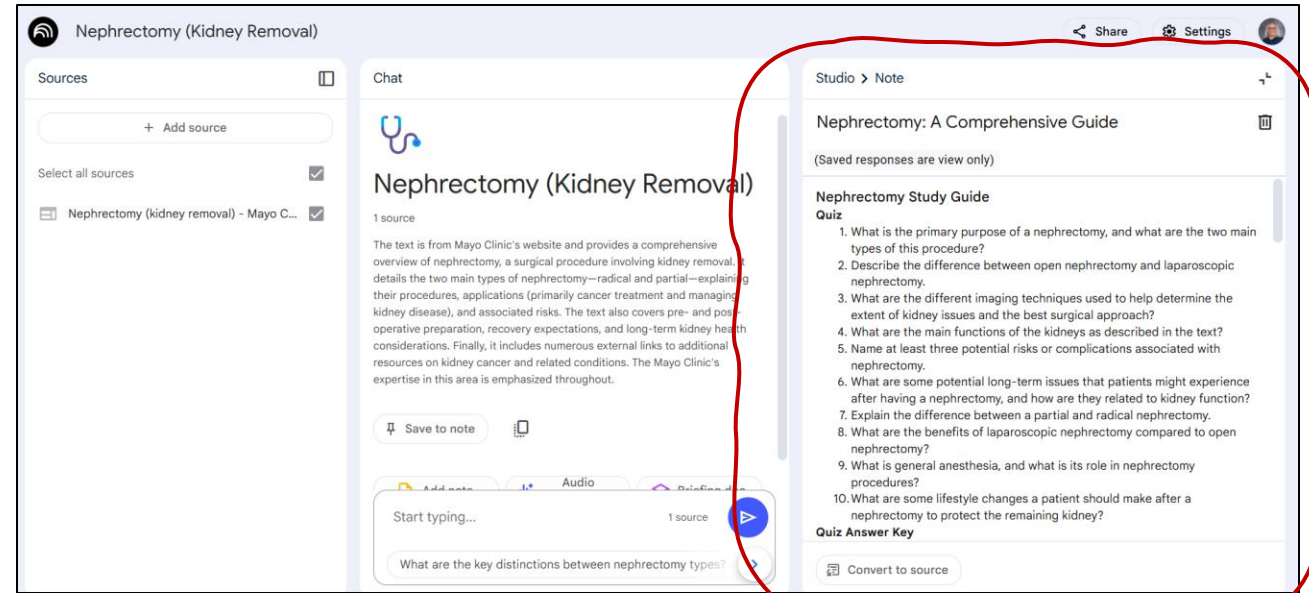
Nephrectomy (Kidney Removal)

Share
Settings

Sources

+ Add source

Select all sources

Nephrectomy (kidney removal) - Mayo C...

Chat

Nephrectomy (Kidney Removal)

1 source

The text is from Mayo Clinic's website and provides a comprehensive overview of nephrectomy, a surgical procedure involving kidney removal. It details the two main types of nephrectomy—radical and partial—explaining their procedures, applications (primarily cancer treatment and managing kidney disease), and associated risks. The text also covers pre- and post-operative preparation, recovery expectations, and long-term kidney health considerations. Finally, it includes numerous external links to additional resources on kidney cancer and related conditions. The Mayo Clinic's expertise in this area is emphasized throughout.

Save to note

Add note
Audio
Briefing doc

Start typing...
1 source

What are the key distinctions between nephrectomy types?

Studio > Note

Nephrectomy: A Comprehensive Guide

(Saved responses are view only)

Nephrectomy Study Guide
Quiz
1. What is the primary purpose of a nephrectomy, and what are the two main types of this procedure?
2. Describe the difference between open nephrectomy and laparoscopic nephrectomy.
3. What are the different imaging techniques used to help determine the extent of kidney issues and the best surgical approach?
4. What are the main functions of the kidneys as described in the text?
5. Name at least three potential risks or complications associated with nephrectomy.
6. What are some potential long-term issues that patients might experience after having a nephrectomy, and how are they related to kidney function?
7. Explain the difference between a partial and radical nephrectomy.
8. What are the benefits of laparoscopic nephrectomy compared to open nephrectomy?
9. What is general anesthesia, and what is its role in nephrectomy procedures?
10. What are some lifestyle changes a patient should make after a nephrectomy to protect the remaining kidney?
Quiz Answer Key

Convert to source